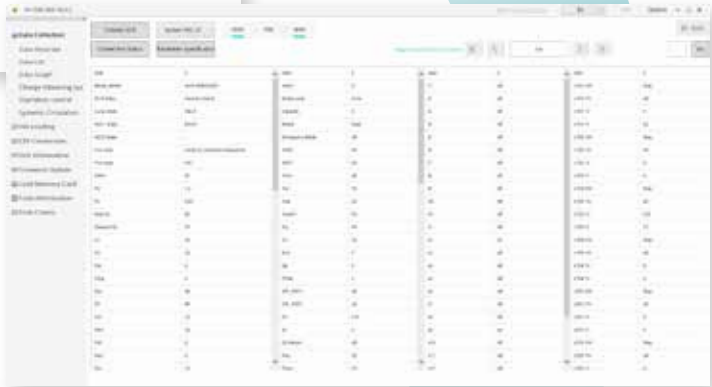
Data Collection
Data Overview
Data List
Data Graph
Change Measuring Set
Operation control
System Circulation
Firmware Loading
ECU Conversion
Fault Information
Firmware Update
Load Memory Card
Load Information
Fault Codes